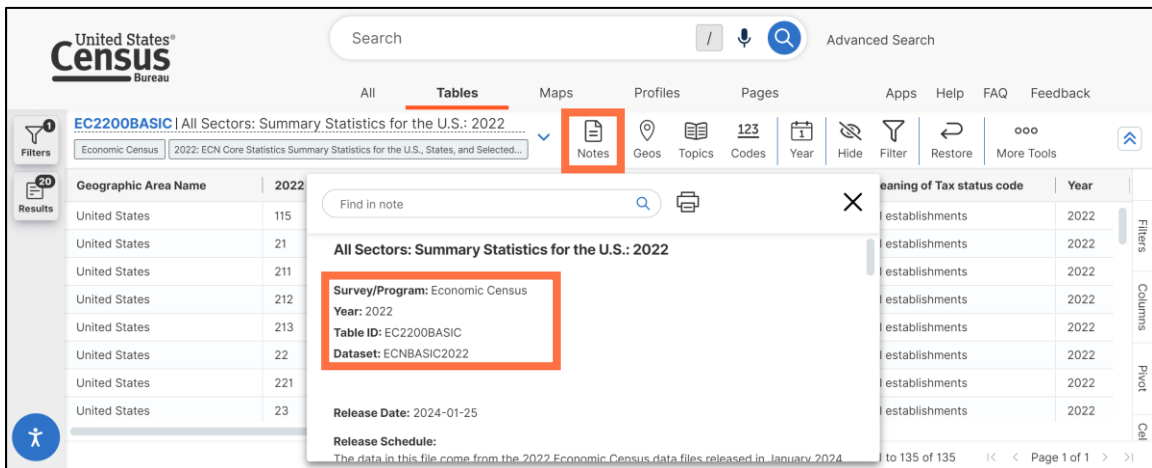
United States® Census Bureau

Search

/

Advanced Search

All Tables Maps Profiles Pages Apps Help FAQ Feedback

Filters 1

Results 20

EC2200BASIC | All Sectors: Summary Statistics for the U.S.: 2022

Economic Census | 2022: ECN Core Statistics Summary Statistics for the U.S., States, and Selected...

Notes Geos Topics Codes Year Hide Filter Restore More Tools

| Geographic Area Name | 2022 | eaning of Tax status code | Year |
|---|---|---|---|
| United States | 115 | l establishments | 2022 |
| United States | 21 | l establishments | 2022 |
| United States | 211 | l establishments | 2022 |
| United States | 212 | l establishments | 2022 |
| United States | 213 | l establishments | 2022 |
| United States | 22 | l establishments | 2022 |
| United States | 221 | l establishments | 2022 |
| United States | 23 | l establishments | 2022 |

Find in note

All Sectors: Summary Statistics for the U.S.: 2022

Survey/Program: Economic Census
Year: 2022
Table ID: EC2200BASIC
Dataset: ECNBASIC2022

Release Date: 2024-01-25

Release Schedule:
The data in this file come from the 2022 Economic Census data files released in January 2024.

l to 135 of 135 Page 1 of 1

Filters Columns Pivot Cel